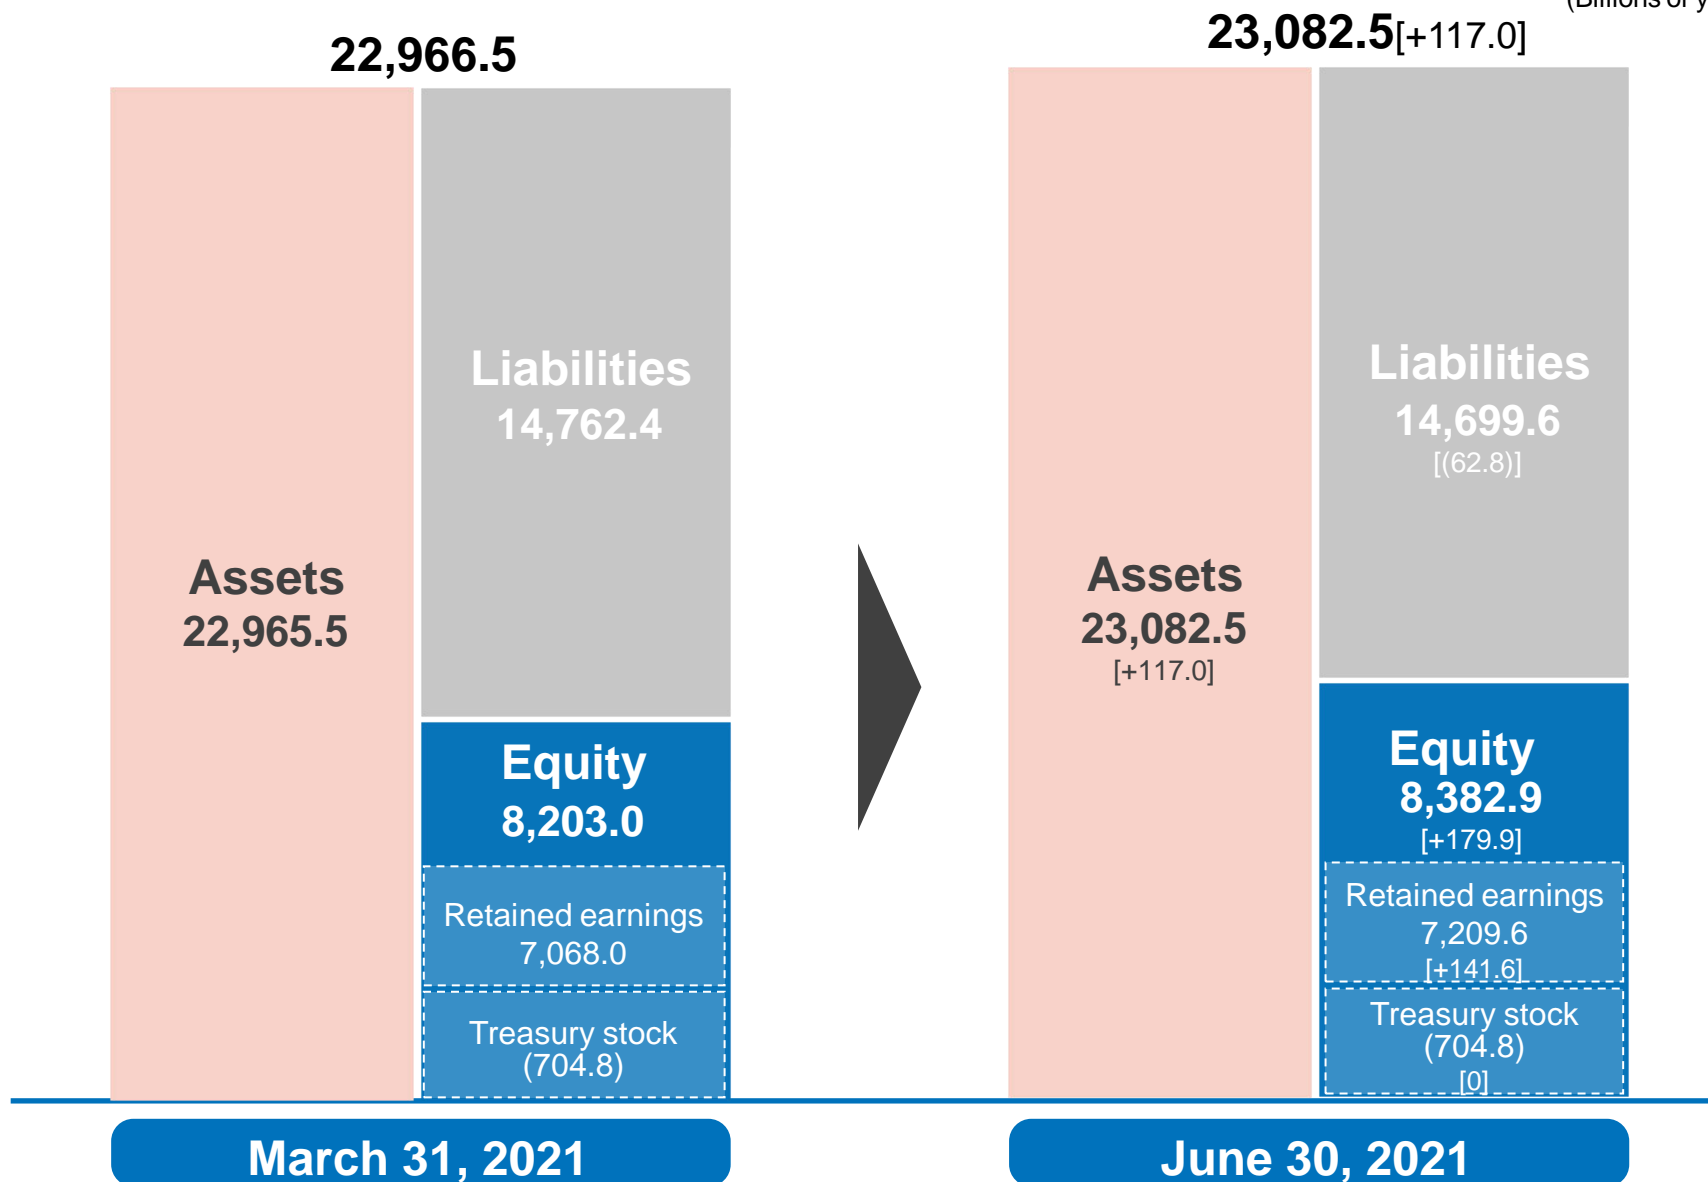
(Billions of y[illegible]

22,966.5

Assets
22,965.5

Liabilities
14,762.4

Equity
8,203.0

Retained earnings
7,068.0

Treasury stock
(704.8)

March 31, 2021

23,082.5[+117.0]

Assets
23,082.5
[+117.0]

Liabilities
14,699.6
[(62.8)]

Equity
8,382.9
[+179.9]

Retained earnings
7,209.6
[+141.6]

Treasury stock
(704.8)
[0]

June 30, 2021